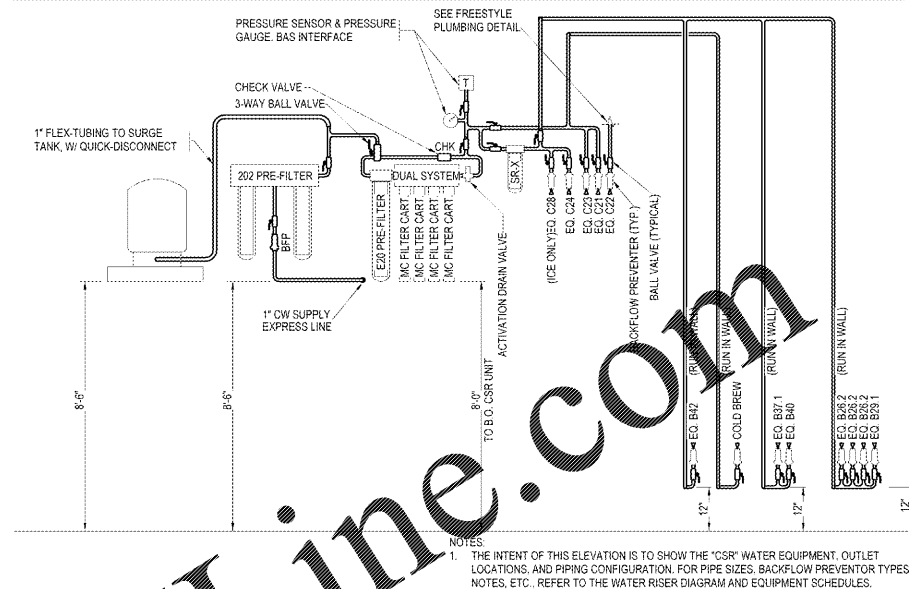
PRESSURE SENSOR & PRESSURE GAUGE. BAS INTERFACE

SEE FREESTYLE PLUMBING DETAIL

CHECK VALVE

3-WAY BALL VALVE

1" FLEX-TUBING TO SURGE TANK, W/ QUICK-DISCONNECT

T

CHK

202 PRE-FILTER

DUAL SYSTEM

SR-X

BFP

E20 PRE-FILTER

MC FILTER CART

MC FILTER CART

MC FILTER CART

MC FILTER CART

(ICE ONLY) EQ. C28

EQ. C24

EQ. C23

EQ. C21

EQ. C22

BACKFLOW PREVENTER (TYP.)

BALL VALVE (TYPICAL)

ACTIVATION DRAIN VALVE

1" CW SUPPLY EXPRESS LINE

8'-6"

8'-6"

8'-0"

TO B.O. CSR UNIT

(RUN IN WALL)

(RUN IN WALL)

(RUN IN WALL)

(RUN IN WALL)

EQ. B42

COLD BREW

EQ. B37.1

EQ. B40

EQ. B26.2

EQ. B26.2

EQ. B26.2

EQ. B29.1

12"

12"

12"

NOTES:

1. THE INTENT OF THIS ELEVATION IS TO SHOW THE "CSR" WATER EQUIPMENT, OUTLET LOCATIONS, AND PIPING CONFIGURATION. FOR PIPE SIZES, BACKFLOW PREVENTOR TYPES, NOTES, ETC., REFER TO THE WATER RISER DIAGRAM AND EQUIPMENT SCHEDULES.

Line.com